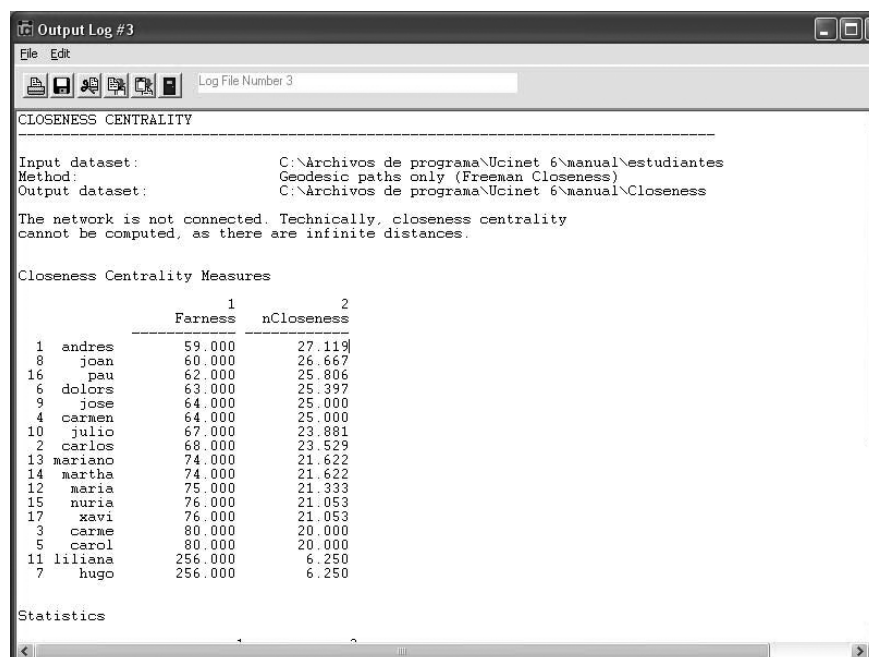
Output Log #3

File Edit

Log File Number 3

CLOSENESS CENTRALITY

---

Input dataset: C:\Archivos de programa\Ucinet 6\manual\estudiantes
Method: Geodesic paths only (Freeman Closeness)
Output dataset: C:\Archivos de programa\Ucinet 6\manual\Closeness

The network is not connected. Technically, closeness centrality cannot be computed, as there are infinite distances.

Closeness Centrality Measures

| | | 1 Farness | 2 nCloseness |
|---|---|---|---|
| 1 | andres | 59.000 | 27.119 |
| 8 | joan | 60.000 | 26.667 |
| 16 | pau | 62.000 | 25.806 |
| 6 | dolors | 63.000 | 25.397 |
| 9 | jose | 64.000 | 25.000 |
| 4 | carmen | 64.000 | 25.000 |
| 10 | julio | 67.000 | 23.881 |
| 2 | carlos | 68.000 | 23.529 |
| 13 | mariano | 74.000 | 21.622 |
| 14 | martha | 74.000 | 21.622 |
| 12 | maria | 75.000 | 21.333 |
| 15 | nuria | 76.000 | 21.053 |
| 17 | xavi | 76.000 | 21.053 |
| 3 | carme | 80.000 | 20.000 |
| 5 | carol | 80.000 | 20.000 |
| 11 | liliana | 256.000 | 6.250 |
| 7 | hugo | 256.000 | 6.250 |

Statistics